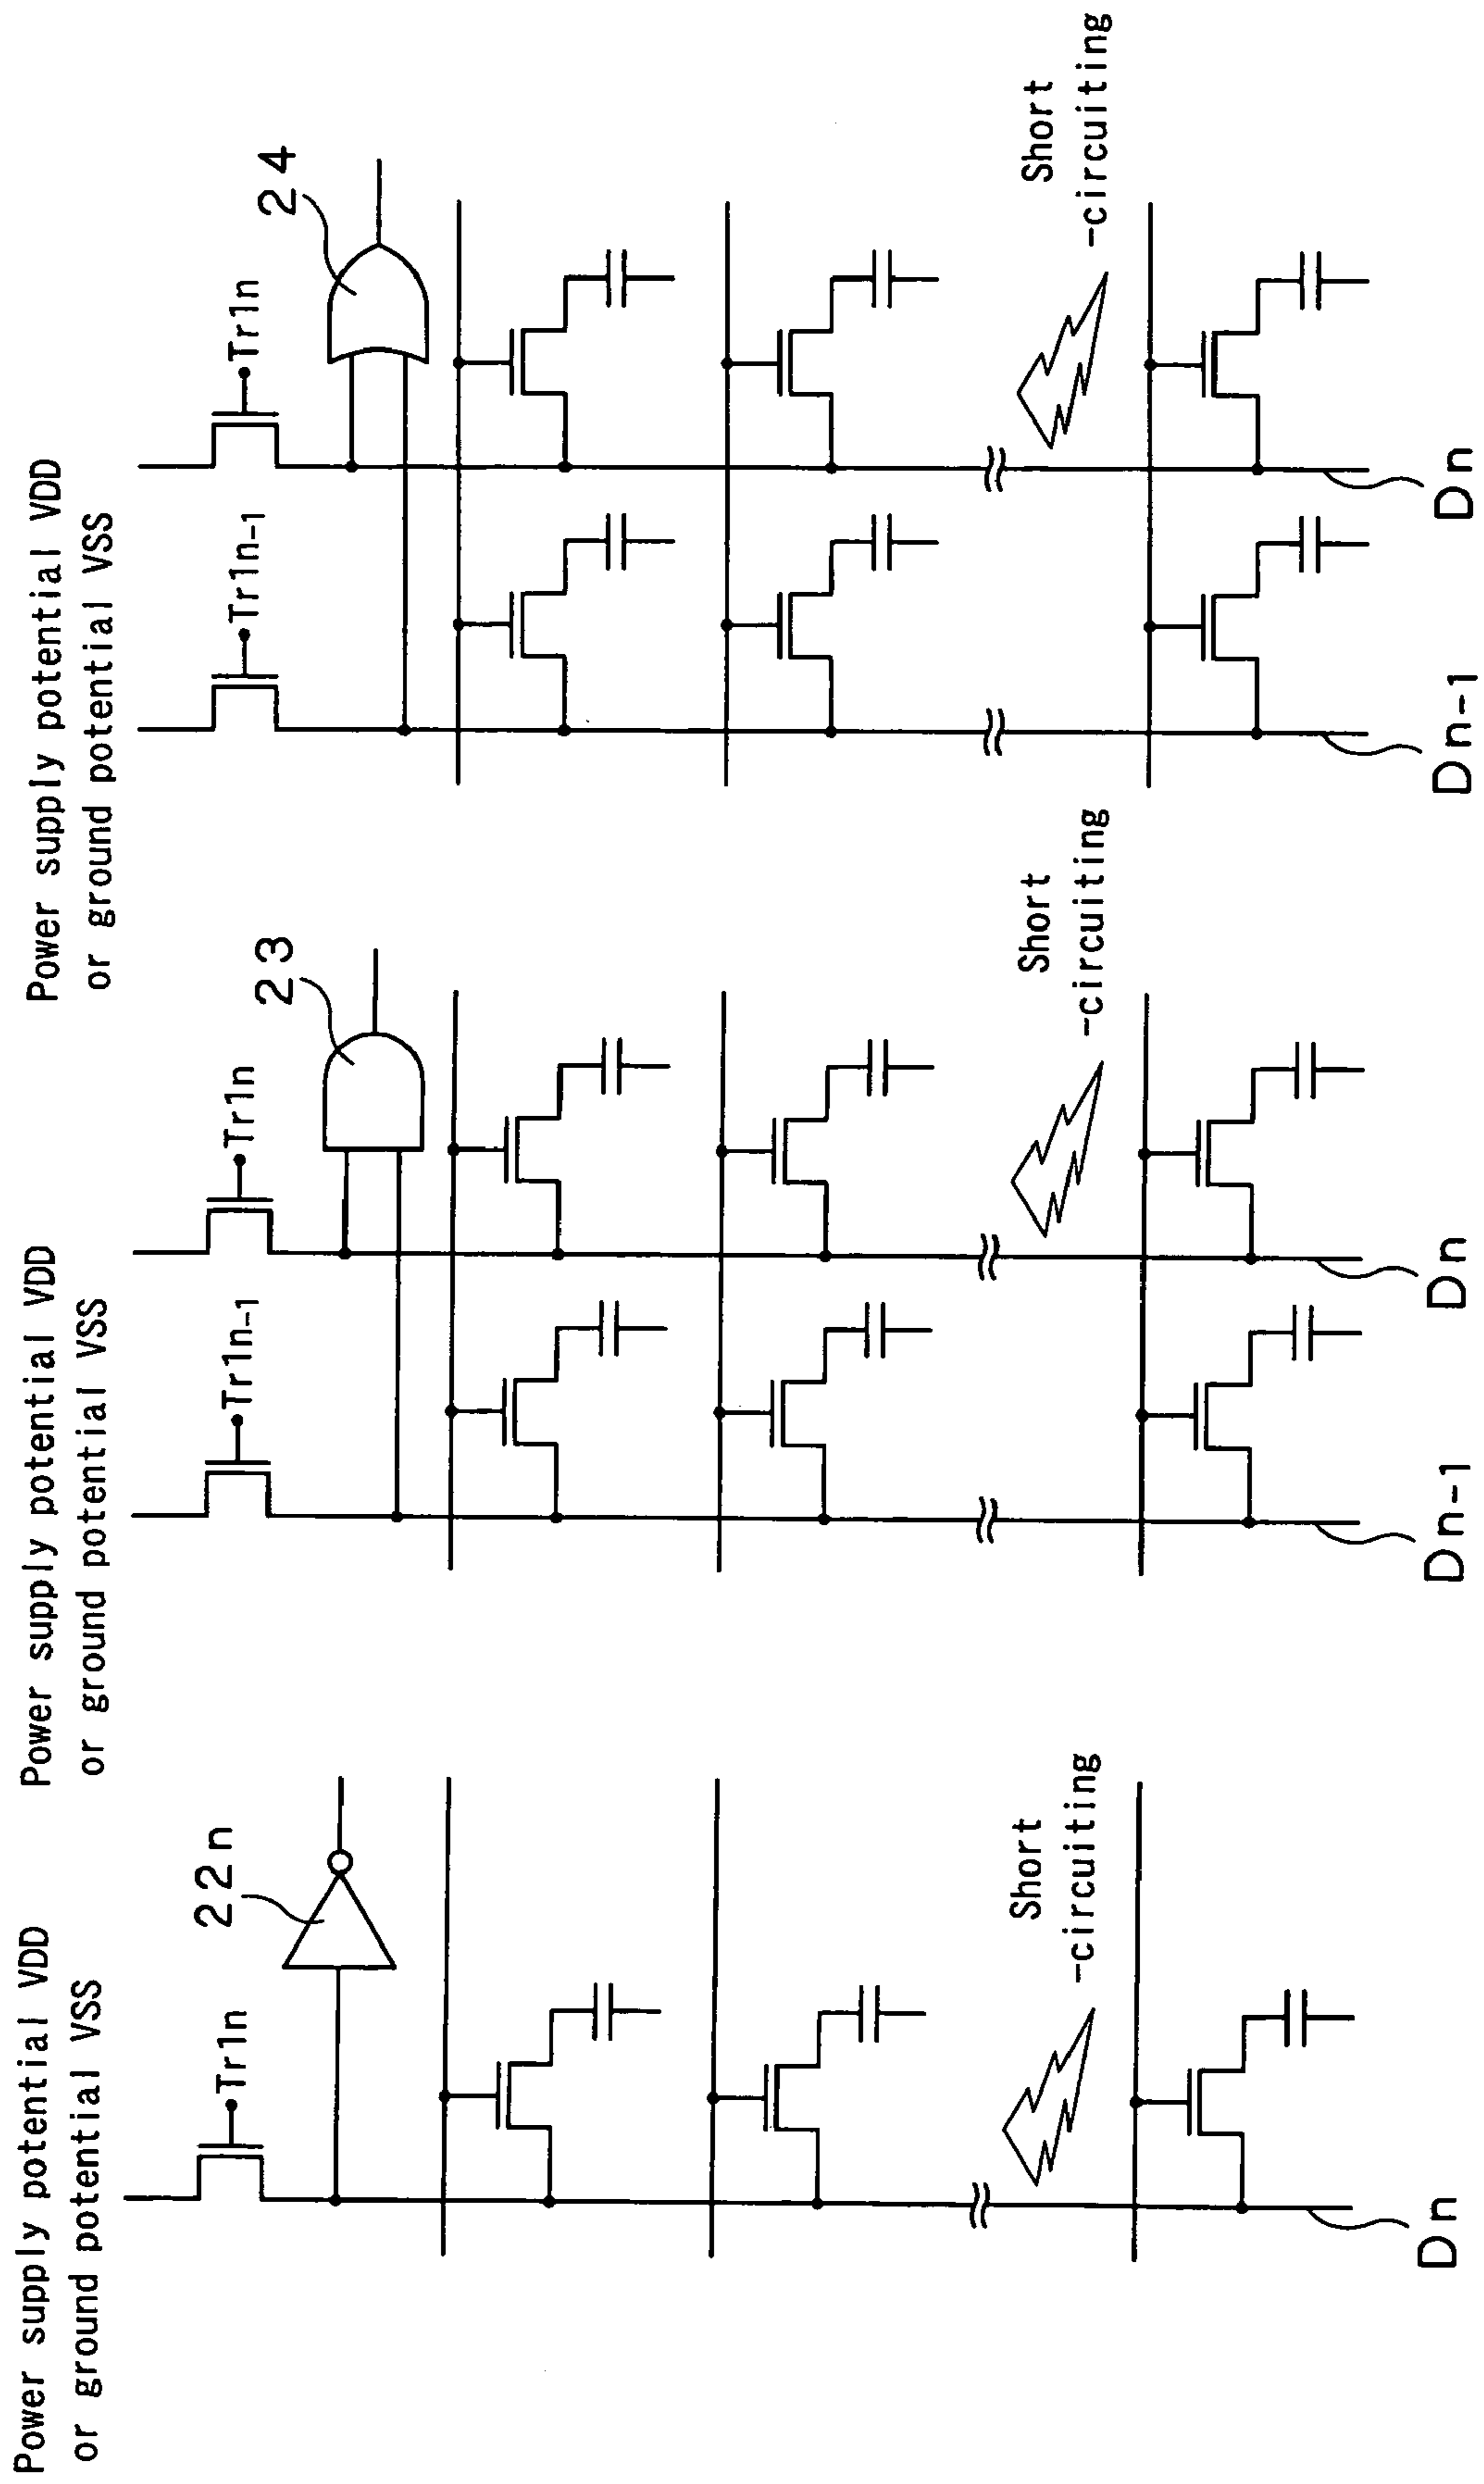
Power supply potential VDD or ground potential VSS

Tr1n

22n

Short -circuiting

Dn

Power supply potential VDD or ground potential VSS

Tr1n-1

Tr1n

23

Short -circuiting

Dn-1

Dn

Power supply potential VDD or ground potential VSS

Tr1n-1

Tr1n

24

Short -circuiting

Dn-1

Dn